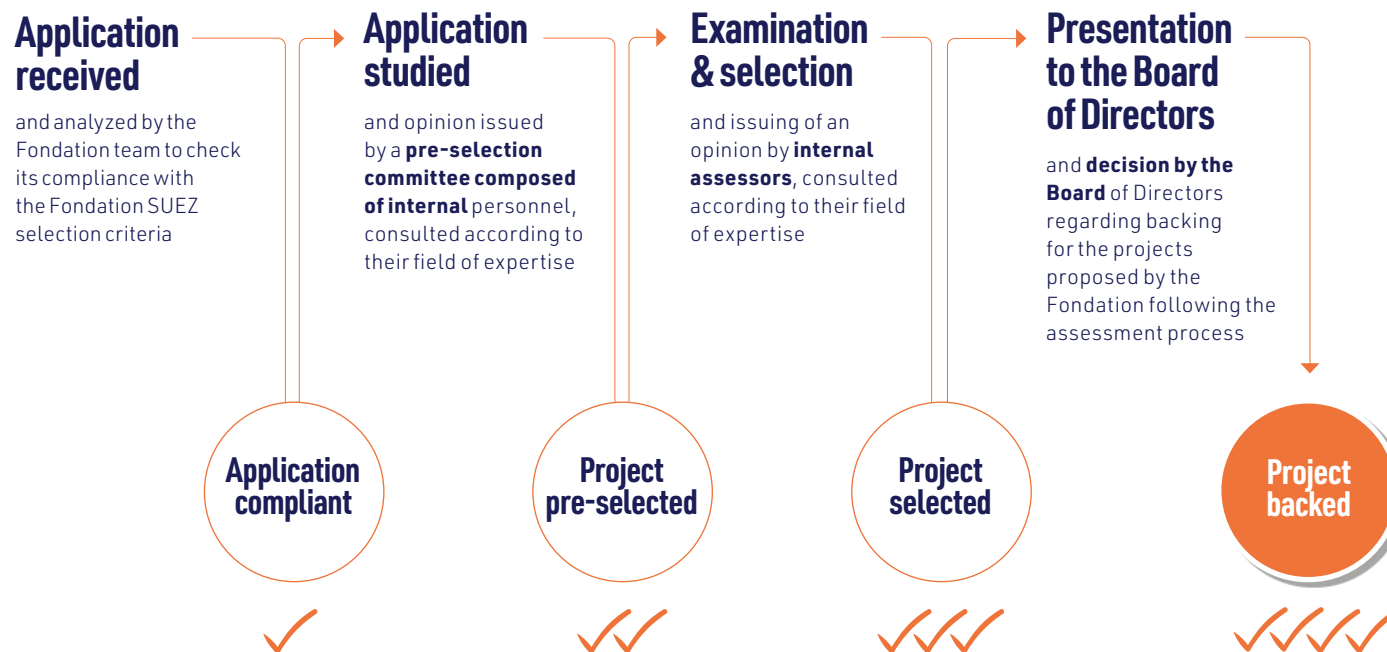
Application received

and analyzed by the Fondation team to check its compliance with the Fondation SUEZ selection criteria

Application studied

and opinion issued by a **pre-selection committee composed of internal** personnel, consulted according to their field of expertise

Examination & selection

and issuing of an opinion by **internal assessors**, consulted according to their field of expertise

Presentation to the Board of Directors

and **decision by the Board** of Directors regarding backing for the projects proposed by the Fondation following the assessment process

Application compliant

Project pre-selected

Project selected

Project backed